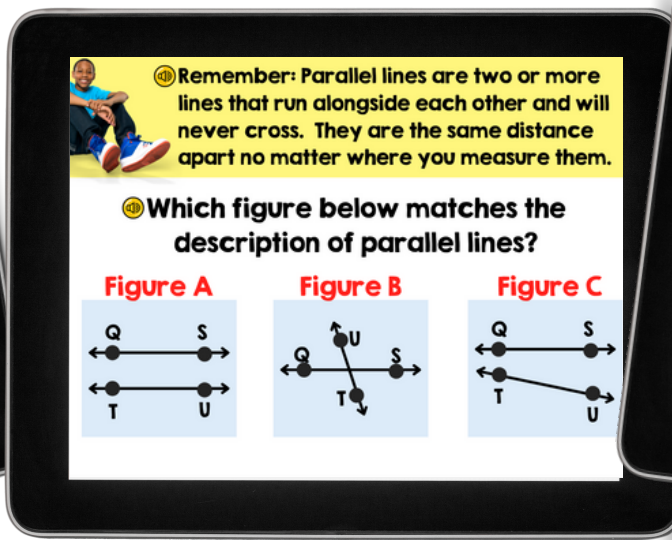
Remember: Parallel lines are two or more lines that run alongside each other and will never cross. They are the same distance apart no matter where you measure them.

Which figure below matches the description of parallel lines?

Figure A

Q S
T U

Figure B

U
Q S
T

Figure C

Q S
T
U